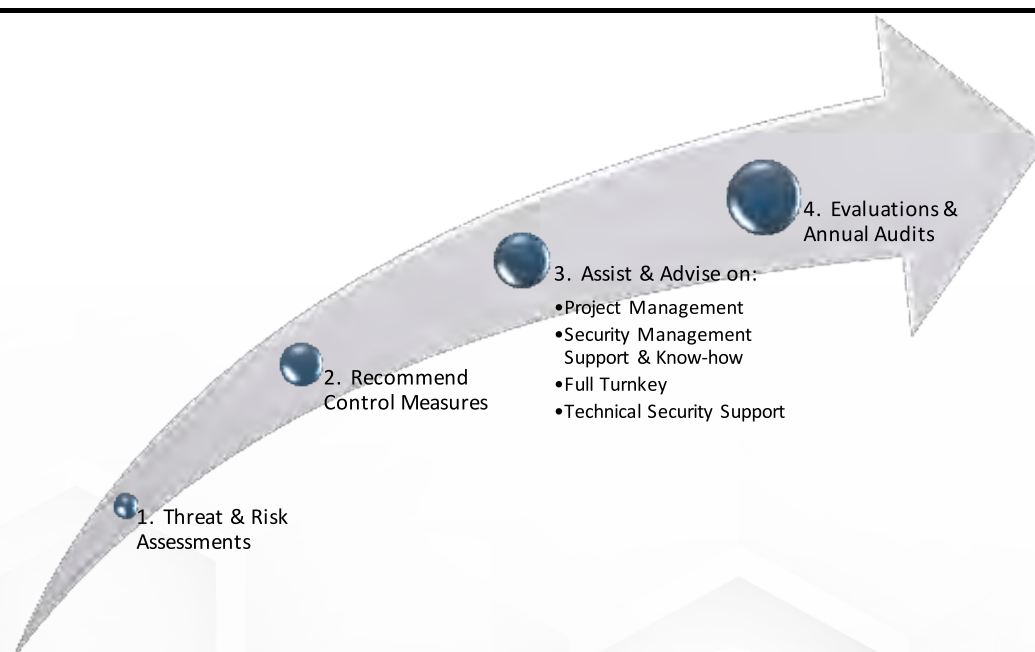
1. Threat & Risk Assessments

2. Recommend Control Measures

3. Assist & Advise on:
•Project Management
•Security Management Support & Know-how
•Full Turnkey
•Technical Security Support

4. Evaluations & Annual Audits